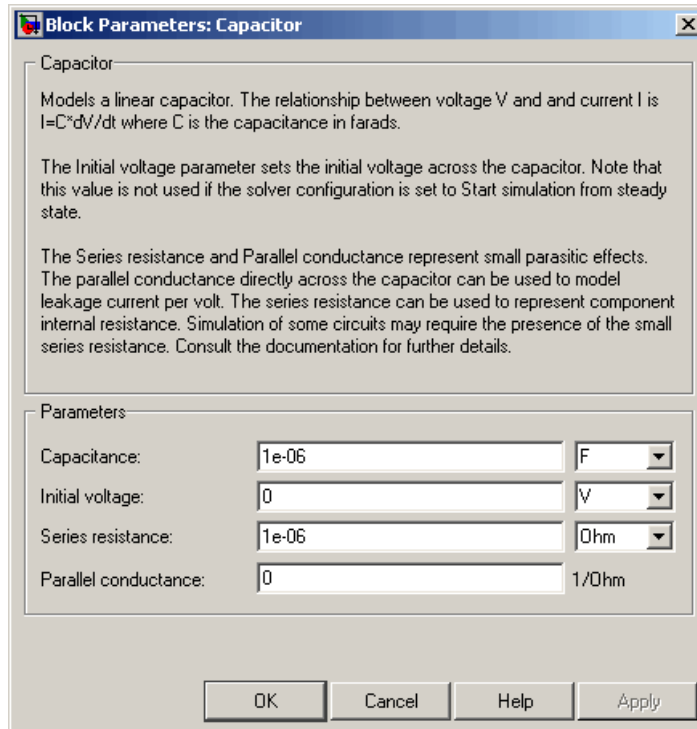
Block Parameters: Capacitor

Capacitor

Models a linear capacitor. The relationship between voltage V and and current I is I=C*dV/dt where C is the capacitance in farads.

The Initial voltage parameter sets the initial voltage across the capacitor. Note that this value is not used if the solver configuration is set to Start simulation from steady state.

The Series resistance and Parallel conductance represent small parasitic effects. The parallel conductance directly across the capacitor can be used to model leakage current per volt. The series resistance can be used to represent component internal resistance. Simulation of some circuits may require the presence of the small series resistance. Consult the documentation for further details.

Parameters

Capacitance: 1e-06 F

Initial voltage: 0 V

Series resistance: 1e-06 Ohm

Parallel conductance: 0 1/Ohm

OK Cancel Help Apply